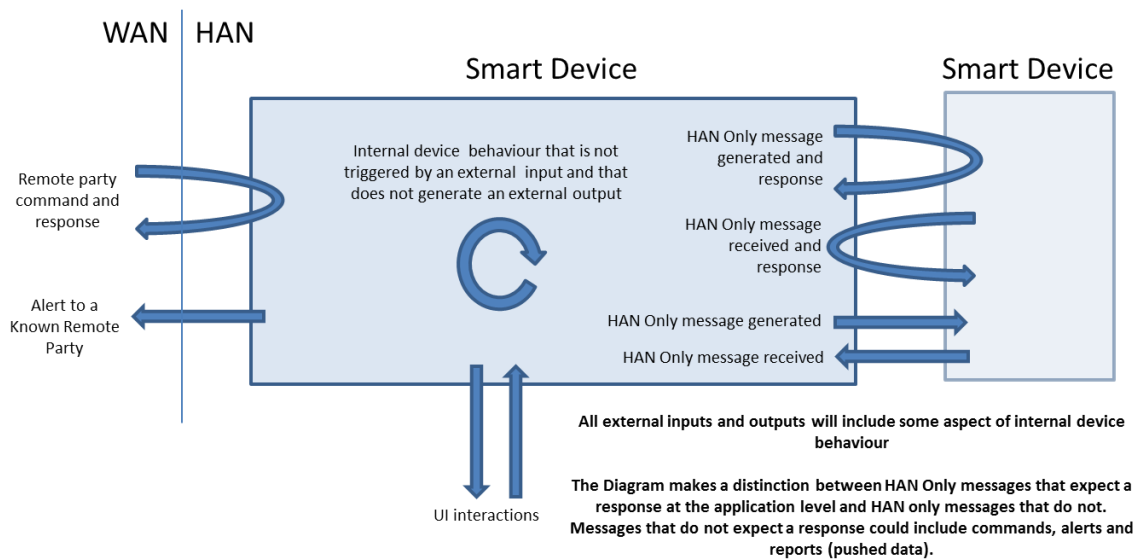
WAN | HAN

Smart Device

Smart Device

Remote party command and response

Alert to a Known Remote Party

Internal device behaviour that is not triggered by an external input and that does not generate an external output

HAN Only message generated and response

HAN Only message received and response

HAN Only message generated

HAN Only message received

UI interactions

All external inputs and outputs will include some aspect of internal device behaviour

The Diagram makes a distinction between HAN Only messages that expect a response at the application level and HAN only messages that do not. Messages that do not expect a response could include commands, alerts and reports (pushed data).